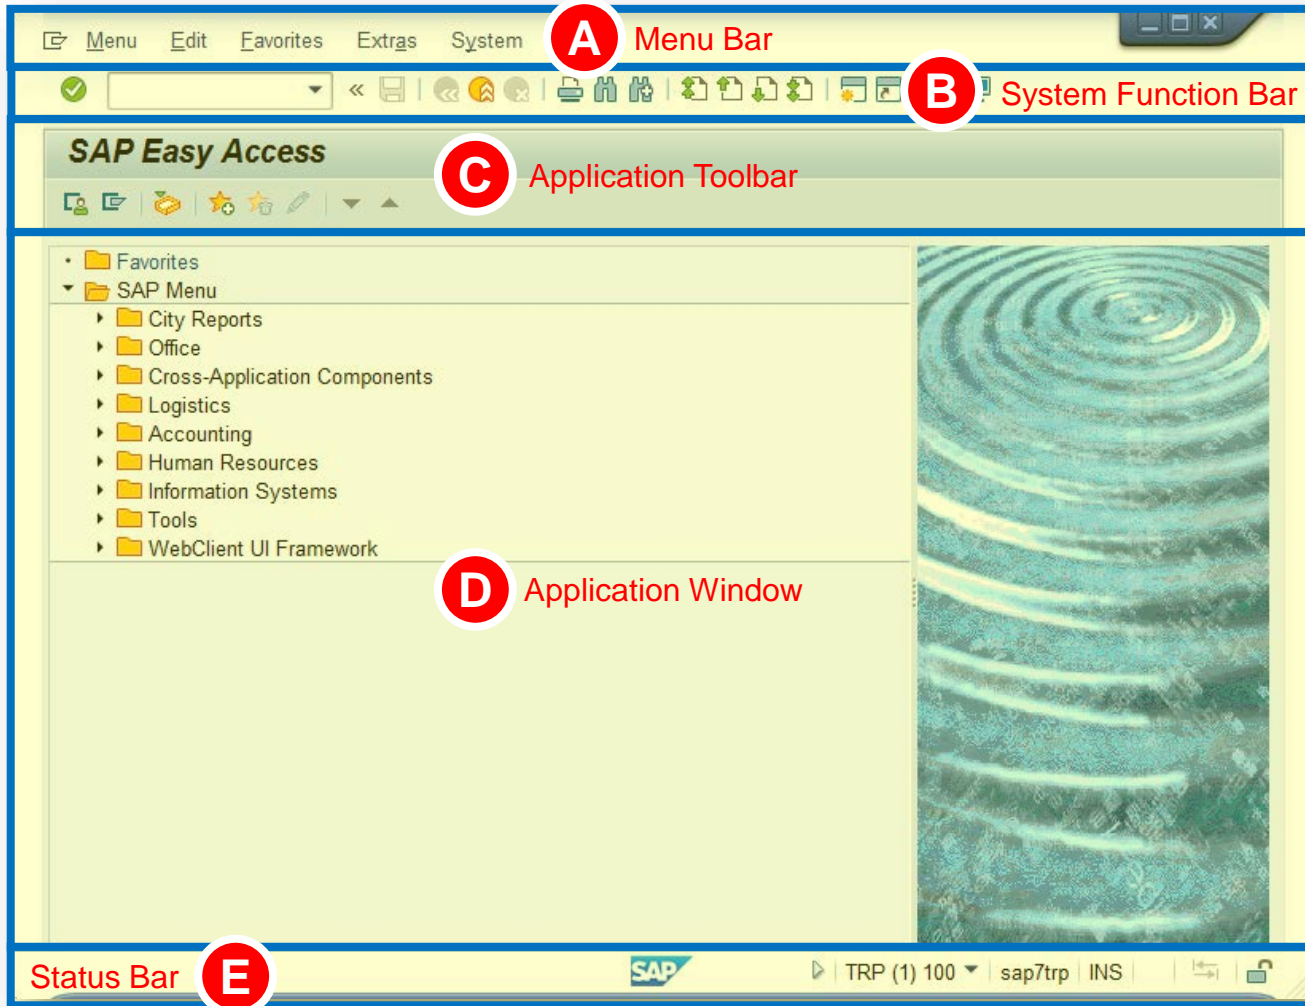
Menu Edit Favorites Extras System

A Menu Bar

B System Function Bar

SAP Easy Access

C Application Toolbar

Favorites
SAP Menu
City Reports
Office
Cross-Application Components
Logistics
Accounting
Human Resources
Information Systems
Tools
WebClient UI Framework

D Application Window

Status Bar E

SAP

TRP (1) 100 | sap7trp | INS